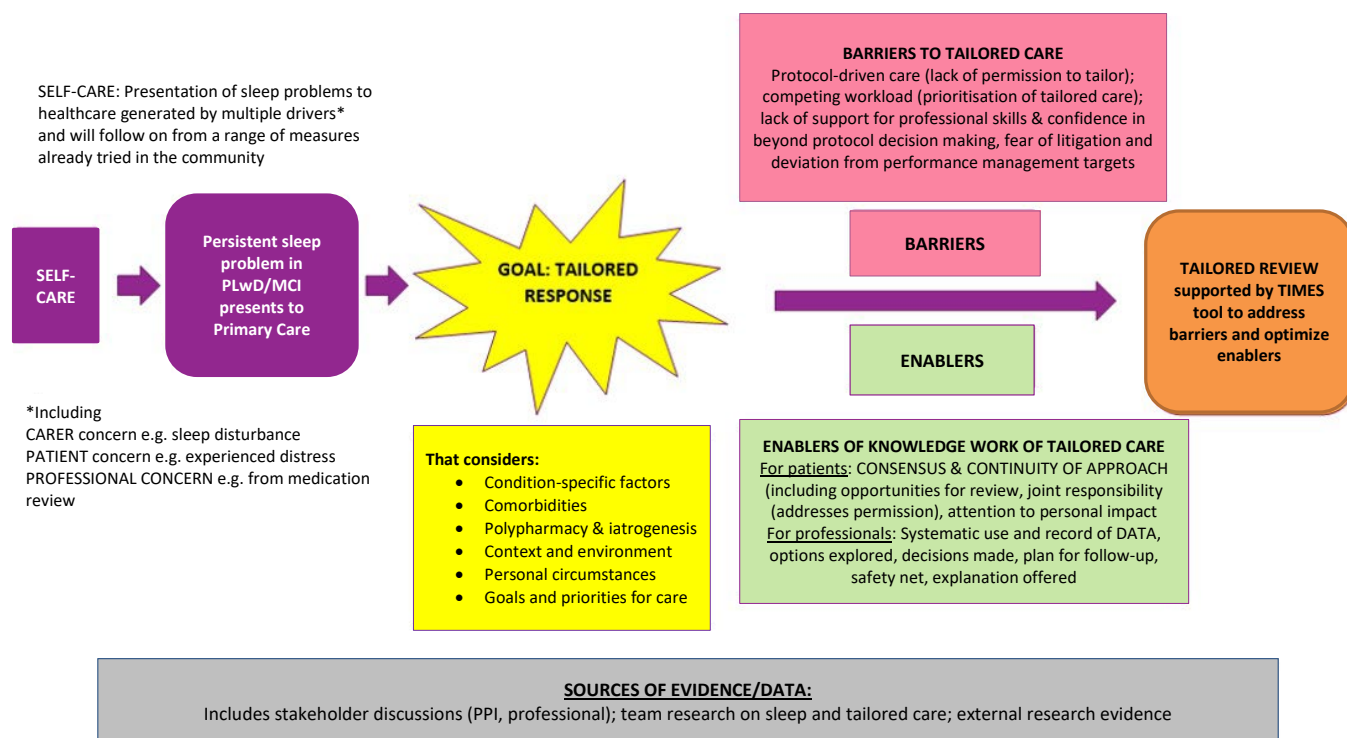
SELF-CARE: Presentation of sleep problems to healthcare generated by multiple drivers* and will follow on from a range of measures already tried in the community

BARRIERS TO TAILORED CARE
Protocol-driven care (lack of permission to tailor); competing workload (prioritisation of tailored care); lack of support for professional skills & confidence in beyond protocol decision making, fear of litigation and deviation from performance management targets

SELF-CARE

Persistent sleep problem in PLwD/MCI presents to Primary Care

GOAL: TAILORED RESPONSE

BARRIERS

ENABLERS

TAILORED REVIEW supported by TIMES tool to address barriers and optimize enablers

*Including
CARER concern e.g. sleep disturbance
PATIENT concern e.g. experienced distress
PROFESSIONAL CONCERN e.g. from medication review

That considers:
- Condition-specific factors
- Comorbidities
- Polypharmacy & iatrogenesis
- Context and environment
- Personal circumstances
- Goals and priorities for care

ENABLERS OF KNOWLEDGE WORK OF TAILORED CARE
For patients: CONSENSUS & CONTINUITY OF APPROACH (including opportunities for review, joint responsibility (addresses permission), attention to personal impact
For professionals: Systematic use and record of DATA, options explored, decisions made, plan for follow-up, safety net, explanation offered

SOURCES OF EVIDENCE/DATA:
Includes stakeholder discussions (PPI, professional); team research on sleep and tailored care; external research evidence